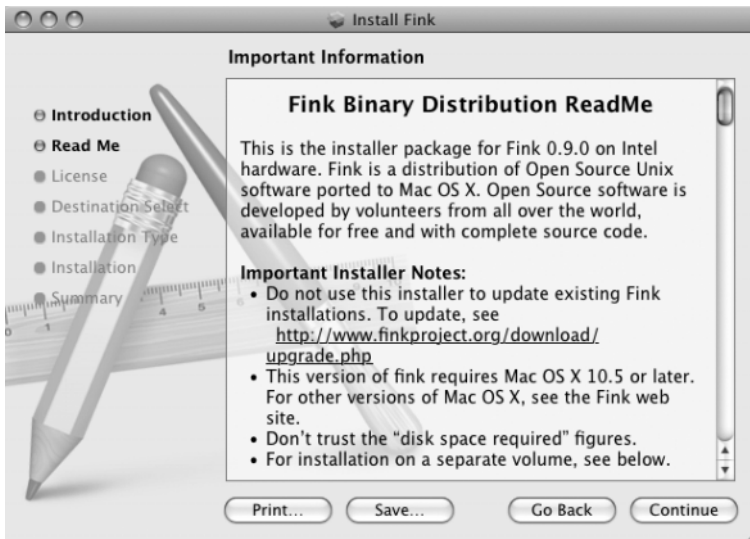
Install Fink

Important Information

Introduction
Read Me
License
Destination Select
Installation Type
Installation
Summary

Fink Binary Distribution ReadMe

This is the installer package for Fink 0.9.0 on Intel hardware. Fink is a distribution of Open Source Unix software ported to Mac OS X. Open Source software is developed by volunteers from all over the world, available for free and with complete source code.

Important Installer Notes:
• Do not use this installer to update existing Fink installations. To update, see http://www.finkproject.org/download/upgrade.php
• This version of fink requires Mac OS X 10.5 or later. For other versions of Mac OS X, see the Fink web site.
• Don't trust the "disk space required" figures.
• For installation on a separate volume, see below.

Print... Save... Go Back Continue